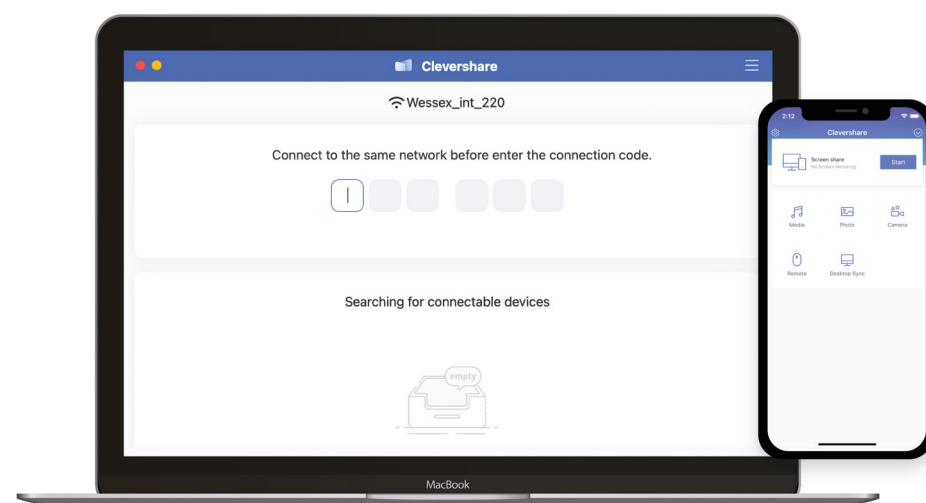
Clevershare

Wessex_int_220

Connect to the same network before enter the connection code.

Searching for connectable devices

empty

MacBook

2:12

Clevershare

Screen share
No Screen Mirroring

Start

Media

Photo

Camera

Remote

Desktop Sync